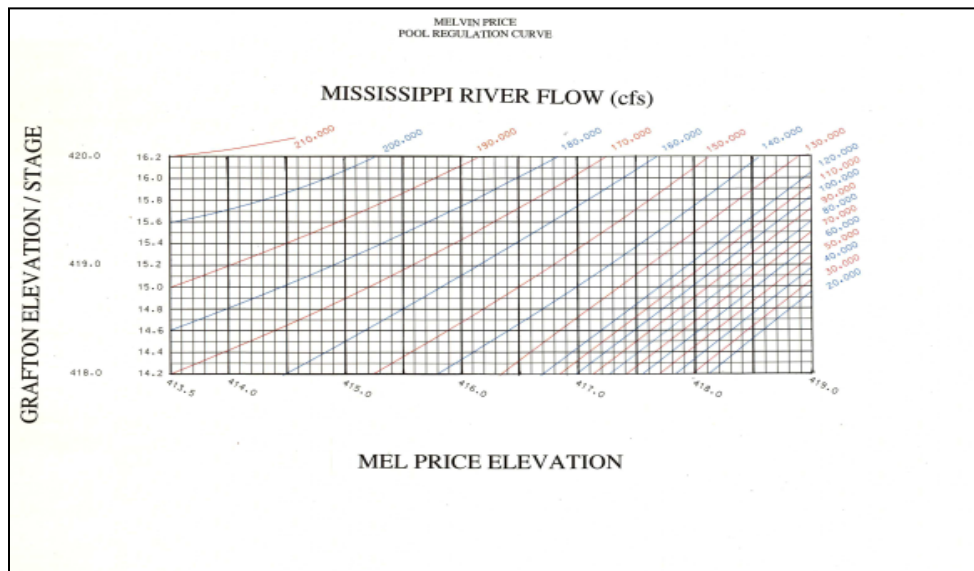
MELVIN PRICE
POOL REGULATION CURVE

MISSISSIPPI RIVER FLOW (cfs)

210,000
200,000
190,000
180,000
170,000
160,000
150,000
140,000
130,000
120,000
110,000
100,000
90,000
80,000
70,000
60,000
50,000
40,000
30,000
20,000

GRAFTON ELEVATION / STAGE

420.0
419.0
418.0

16.2
16.0
15.8
15.6
15.4
15.2
15.0
14.8
14.6
14.4
14.2

413.5
414.0
415.0
416.0
417.0
418.0
419.0

MEL PRICE ELEVATION